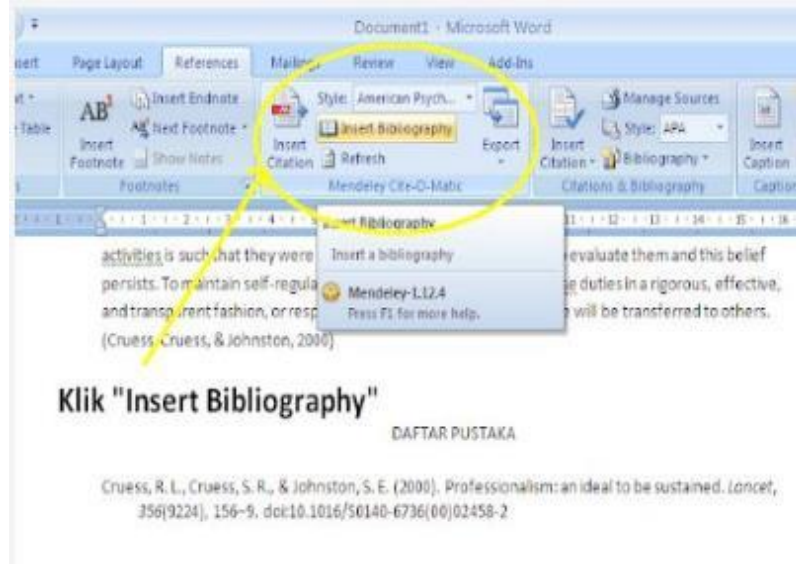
Document1 - Microsoft Word

sert Page Layout References Mailings Review View Add-Ins

AB¹ Insert Footnote
Insert Endnote
Next Footnote
Show Notes
Footnotes

Insert Citation
Style: American Psych...
Insert Bibliography
Refresh
Export
Mendeley Cite-O-Matic

Insert Citation
Manage Sources
Style: APA
Bibliography
Citations & Bibliography

Insert Caption
Caption

Insert Bibliography
Insert a bibliography
Mendeley-1.12.4
Press F1 for more help.

activities is such that they were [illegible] evaluate them and this belief persists. To maintain self-regula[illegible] duties in a rigorous, effective, and transparent fashion, or resp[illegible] will be transferred to others. (Cruess, Cruess, & Johnston, 2000)

Klik "Insert Bibliography"

DAFTAR PUSTAKA

Cruess, R. L., Cruess, S. R., & Johnston, S. E. (2000). Professionalism: an ideal to be sustained. *Lancet*, 356(9224), 156–9. doi:10.1016/S0140-6736(00)02458-2